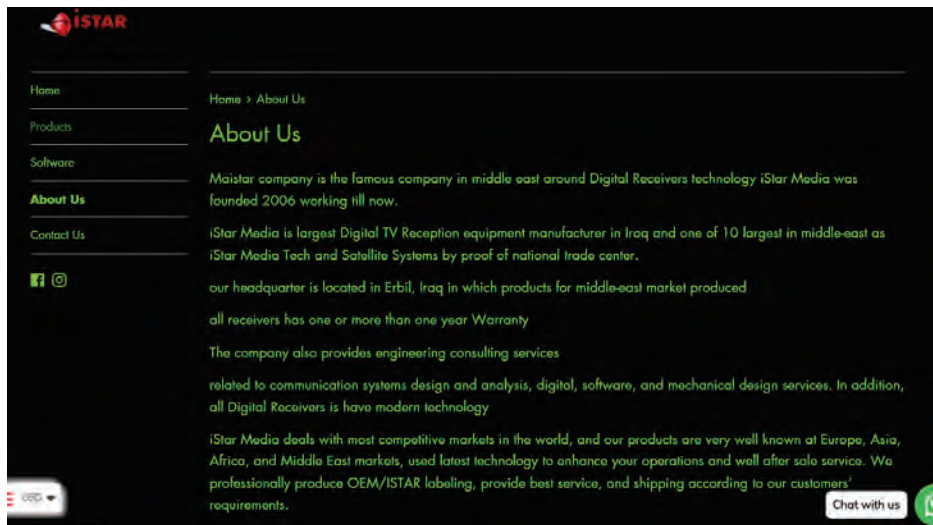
iSTAR

Home

Products

Software

About Us

Contact Us

Home › About Us

About Us

Maistar company is the famous company in middle east around Digital Receivers technology iStar Media was founded 2006 working till now.

iStar Media is largest Digital TV Reception equipment manufacturer in Iraq and one of 10 largest in middle-east as iStar Media Tech and Satellite Systems by proof of national trade center.

our headquarter is located in Erbil, Iraq in which products for middle-east market produced

all receivers has one or more than one year Warranty

The company also provides engineering consulting services

related to communication systems design and analysis, digital, software, and mechanical design services. In addition, all Digital Receivers is have modern technology

iStar Media deals with most competitive markets in the world, and our products are very well known at Europe, Asia, Africa, and Middle East markets, used latest technology to enhance your operations and well after sale service. We professionally produce OEM/ISTAR labeling, provide best service, and shipping according to our customers' requirements.

USD

Chat with us